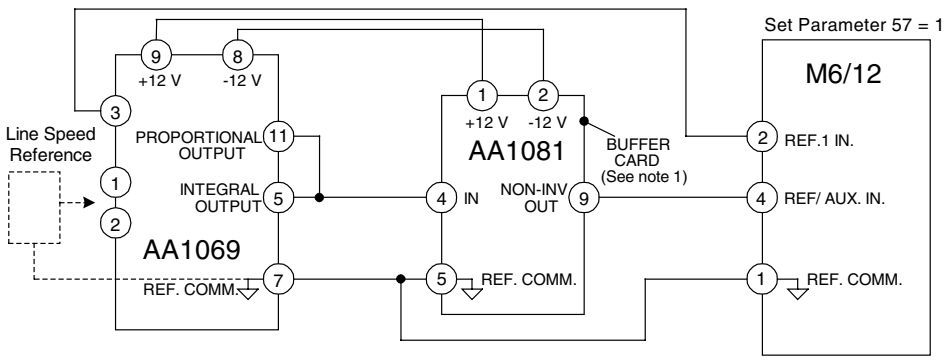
Set Parameter 57 = 1

M6/12

9
+12 V
8
-12 V

3

Line Speed Reference

1
2

PROPORTIONAL OUTPUT 11

INTEGRAL OUTPUT 5

AA1069

REF. COMM. 7

1
+12 V
2
-12 V

AA1081

BUFFER CARD (See note 1)

4 IN

NON-INV OUT 9

5 REF. COMM.

2 REF.1 IN.

4 REF/ AUX. IN.

1 REF. COMM.